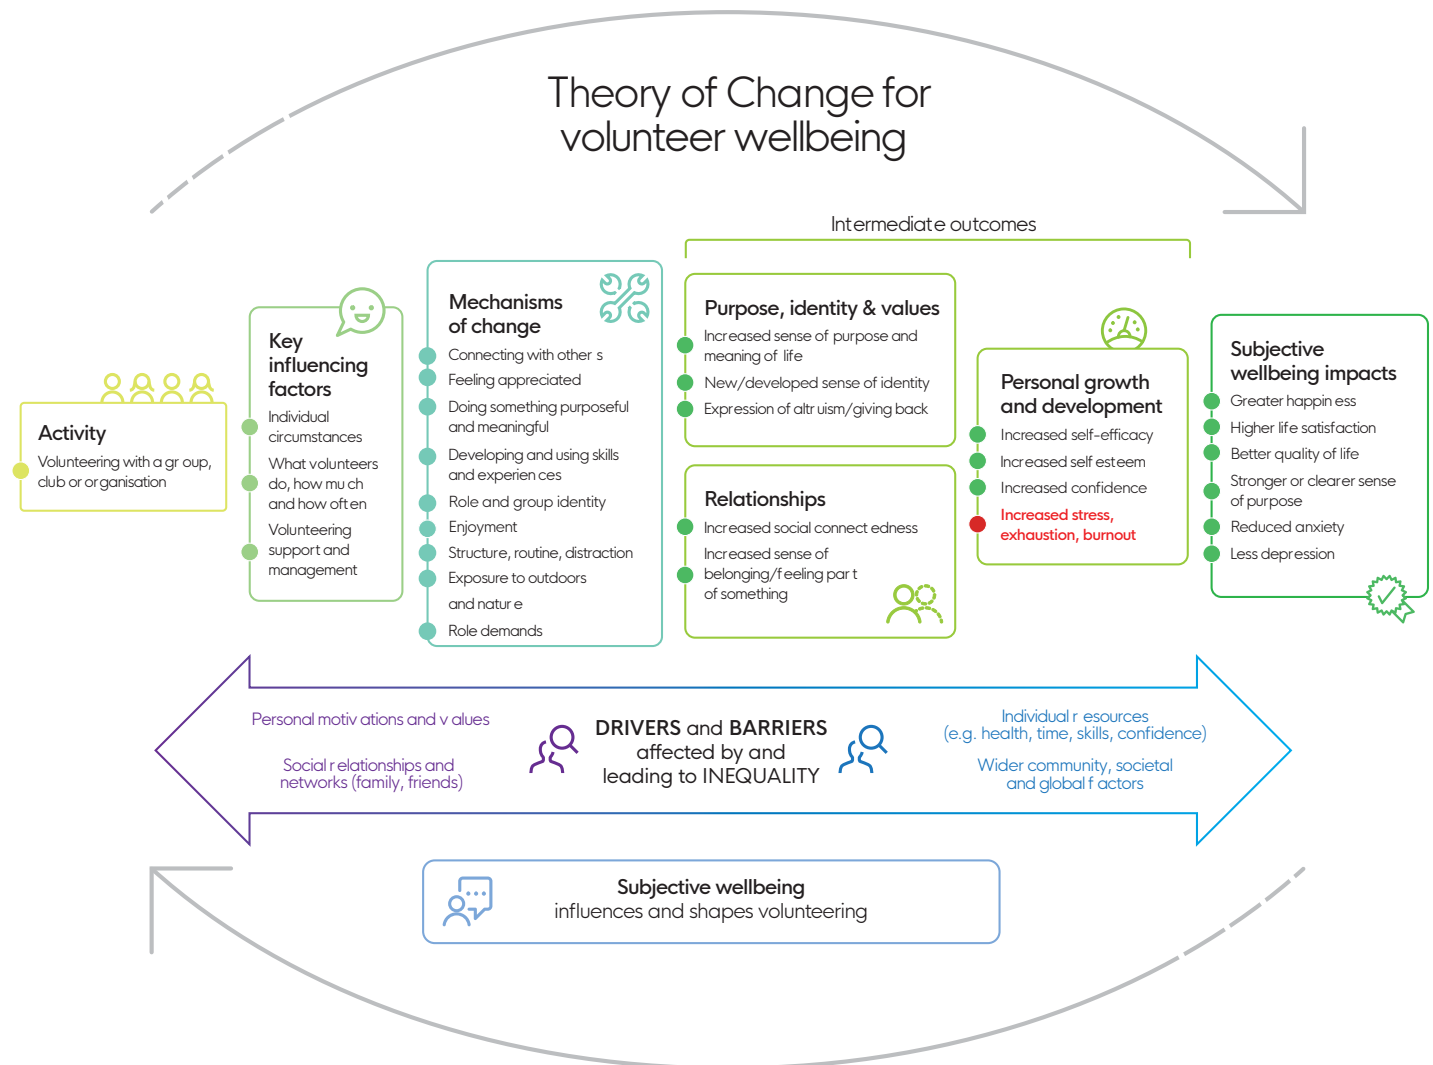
Theory of Change for volunteer wellbeing

Intermediate outcomes

Activity
Volunteering with a gr oup, club or or ganisation

Key influencing factors
Individual circumstances
What volunteers do, how mu ch and how oft en
Volunteering support and management

Mechanisms of change
Connecting with other s
Feeling appreciated
Doing something purposeful and meaningful
Developing and using skills and experien ces
Role and group identity
Enjoyment
Structure, routine, distraction
Exposure to outdoors and natur e
Role demands

Purpose, identity & values
Incr eased sense of purpose and meaning of life
New/developed sense of identity
Expression of altr uism/giving back

Relationships
Incr eased social connect edness
Incr eased sense of belonging/f eeling par t of something

Personal growth and development
Increased self-efficacy
Incr eased self esteem
Increased confidence
Increased stress, exhaustion, burnout

Subjective wellbeing impacts
Greater happin ess
Higher life satisfaction
Better quality of life
Stronger or clearer sense of purpose
Reduced anxiety
Less depression

Personal motiv ations and v alues
Social r elationships and networks (family, friends)

DRIVERS and BARRIERS affected by and leading to INEQUALITY

Individual r esources (e.g. health, time, skills, confidence)
Wider community, societal and global f actors

Subjective wellbeing influences and shapes volunteering